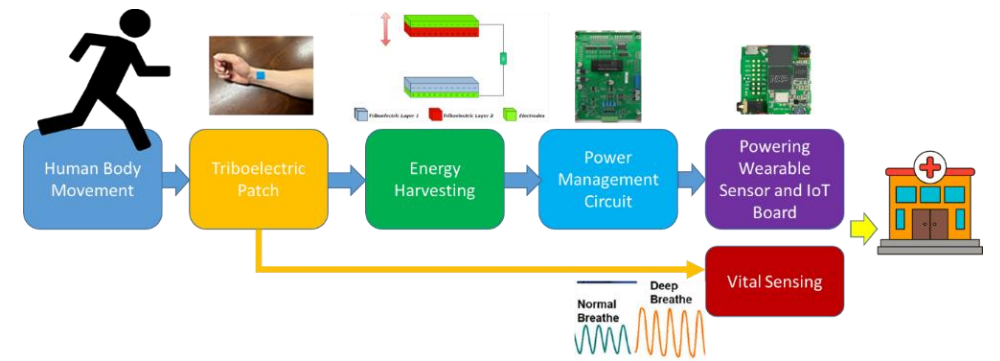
Human Body Movement

Triboelectric Patch

Triboelectric Layer 1
Triboelectric Layer 2
Electrodes

Energy Harvesting

Power Management Circuit

Powering Wearable Sensor and IoT Board

Vital Sensing

Normal Breathe

Deep Breathe